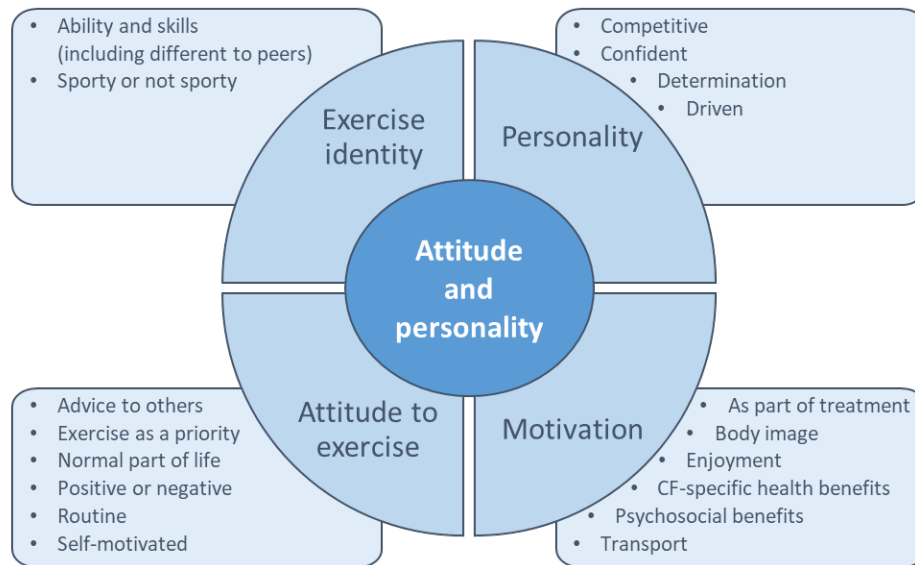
- Ability and skills (including different to peers)
- Sporty or not sporty

Exercise identity

- Competitive
- Confident
- Determination
- Driven

Personality

Attitude and personality

Attitude to exercise

- Advice to others
- Exercise as a priority
- Normal part of life
- Positive or negative
- Routine
- Self-motivated

Motivation

- As part of treatment
- Body image
- Enjoyment
- CF-specific health benefits
- Psychosocial benefits
- Transport